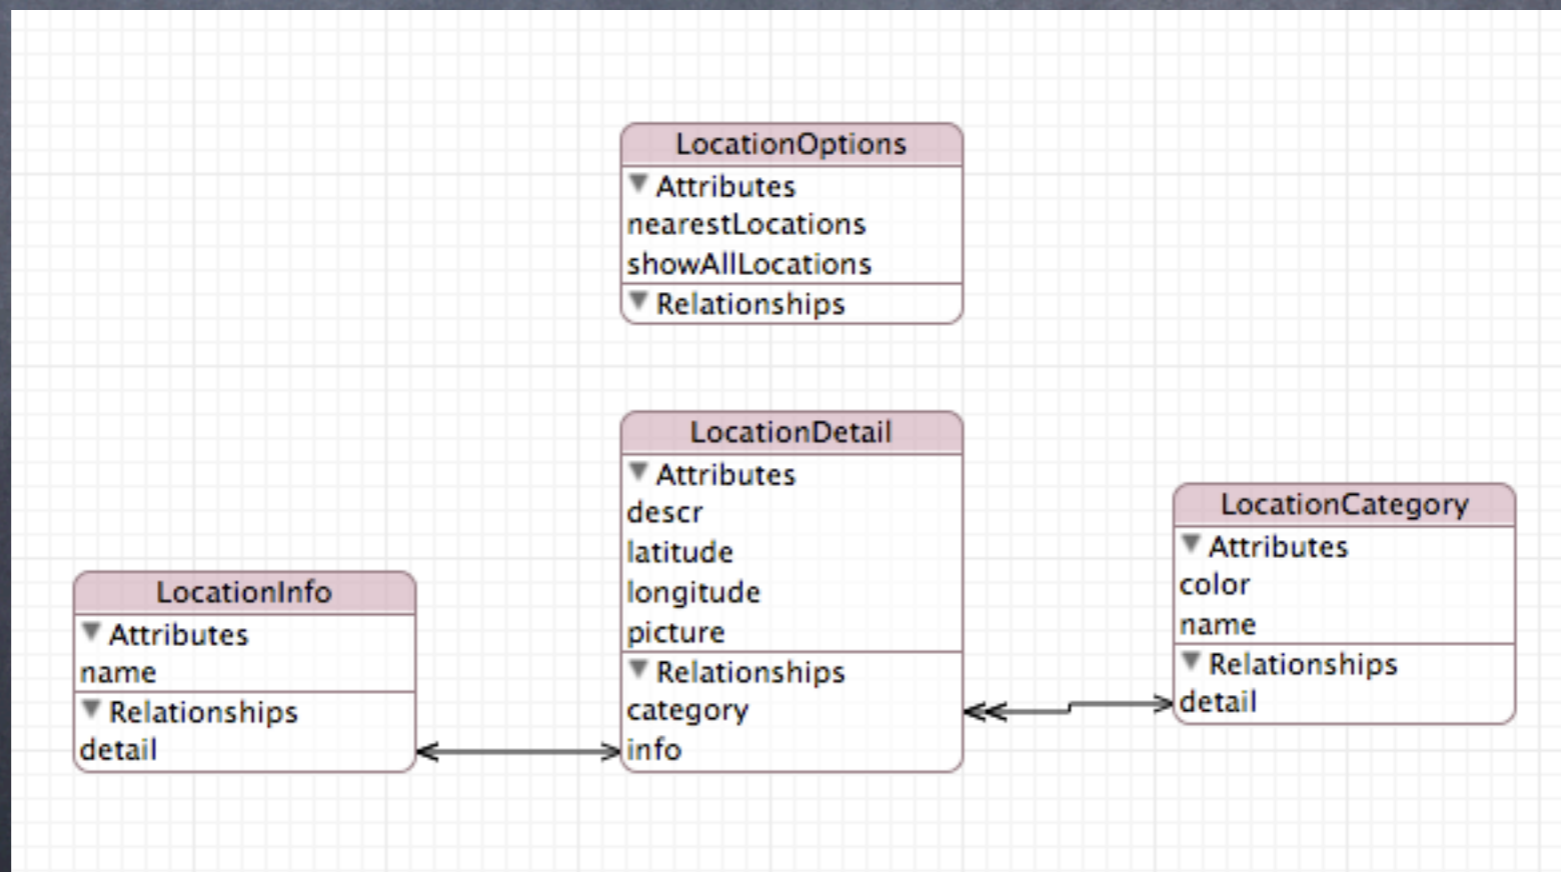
LocationOptions
▼ Attributes
nearestLocations
showAllLocations
▼ Relationships

LocationDetail
▼ Attributes
descr
latitude
longitude
picture
▼ Relationships
category
info

LocationCategory
▼ Attributes
color
name
▼ Relationships
detail

LocationInfo
▼ Attributes
name
▼ Relationships
detail